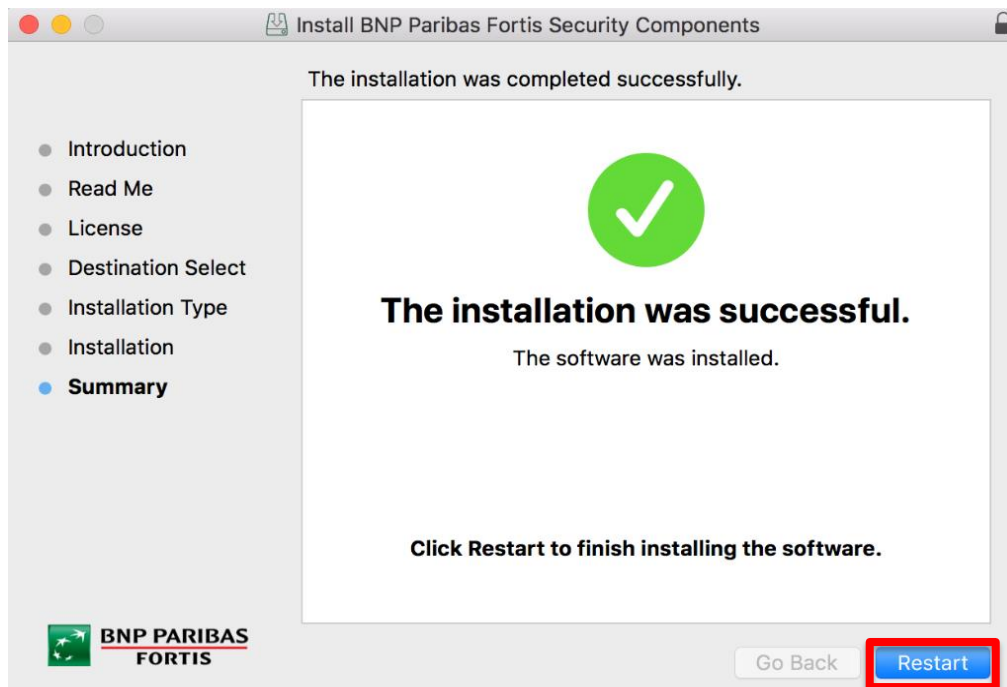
Install BNP Paribas Fortis Security Components

The installation was completed successfully.

Introduction
Read Me
License
Destination Select
Installation Type
Installation
Summary

The installation was successful.

The software was installed.

Click Restart to finish installing the software.

BNP PARIBAS
FORTIS

Go Back
Restart